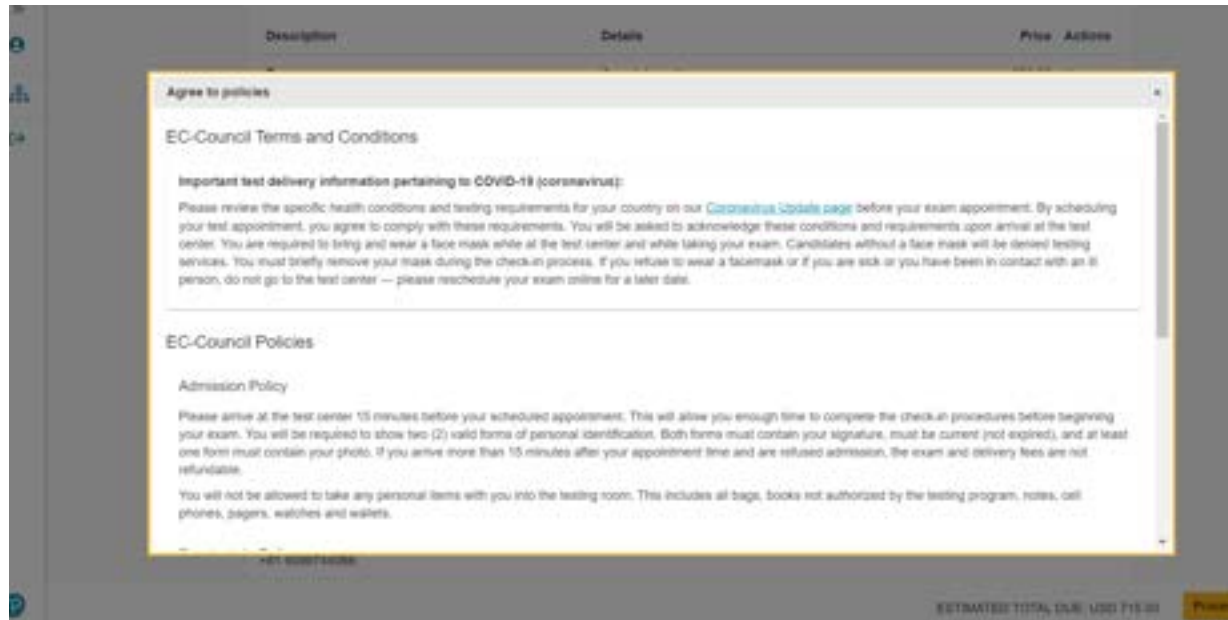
Description

Details

Price Actions

Agree to policies

×

EC-Council Terms and Conditions

Important test delivery information pertaining to COVID-19 (coronavirus):

Please review the specific health conditions and testing requirements for your country on our Coronavirus Update page before your exam appointment. By scheduling your test appointment, you agree to comply with these requirements. You will be asked to acknowledge these conditions and requirements upon arrival at the test center. You are required to bring and wear a face mask while at the test center and while taking your exam. Candidates without a face mask will be denied testing services. You must briefly remove your mask during the check-in process. If you refuse to wear a facemask or if you are sick or you have been in contact with an ill person, do not go to the test center — please reschedule your exam online for a later date.

EC-Council Policies

Admission Policy

Please arrive at the test center 15 minutes before your scheduled appointment. This will allow you enough time to complete the check-in procedures before beginning your exam. You will be required to show two (2) valid forms of personal identification. Both forms must contain your signature, must be current (not expired), and at least one form must contain your photo. If you arrive more than 15 minutes after your appointment time and are refused admission, the exam and delivery fees are not refundable.

You will not be allowed to take any personal items with you into the testing room. This includes all bags, books not authorized by the testing program, notes, cell phones, pagers, watches and wallets.

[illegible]

ESTIMATED TOTAL DUE: USD 715.00

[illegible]